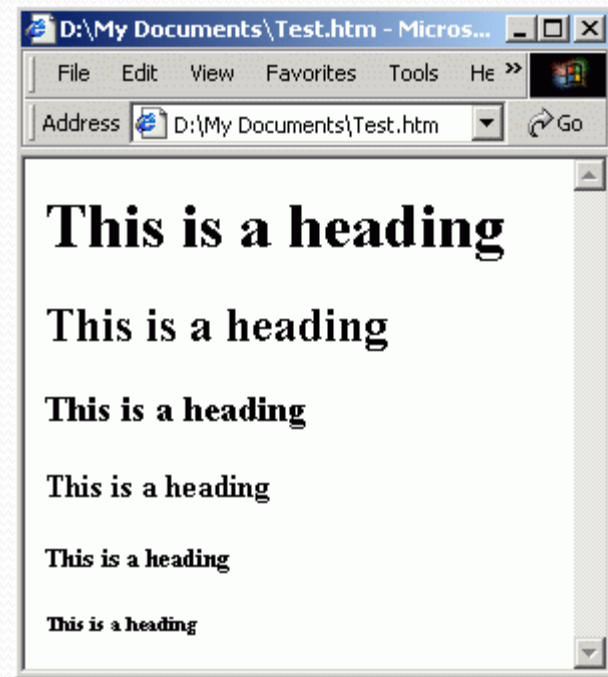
D:\My Documents\Test.htm - Micros...

File Edit View Favorites Tools He »

Address D:\My Documents\Test.htm Go

This is a heading

This is a heading

This is a heading

This is a heading

This is a heading

This is a heading